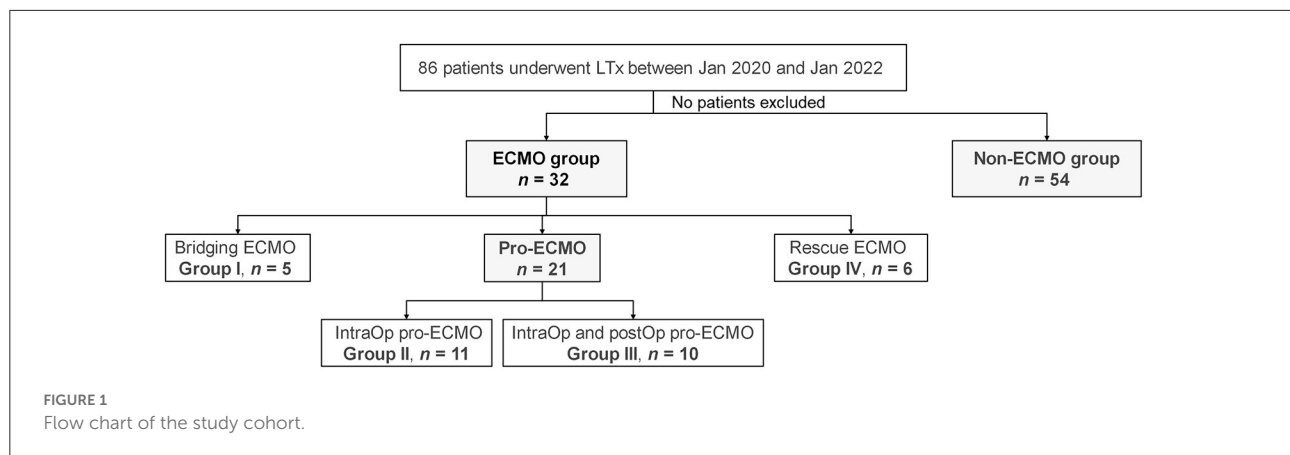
86 patients underwent LTx between Jan 2020 and Jan 2022

No patients excluded

**ECMO group**
$n$ = 32

**Non-ECMO group**
$n$ = 54

Bridging ECMO
**Group I**, $n$ = 5

**Pro-ECMO**
$n$ = 21

Rescue ECMO
**Group IV**, $n$ = 6

IntraOp pro-ECMO
**Group II**, $n$ = 11

IntraOp and postOp pro-ECMO
**Group III**, $n$ = 10

FIGURE 1
Flow chart of the study cohort.